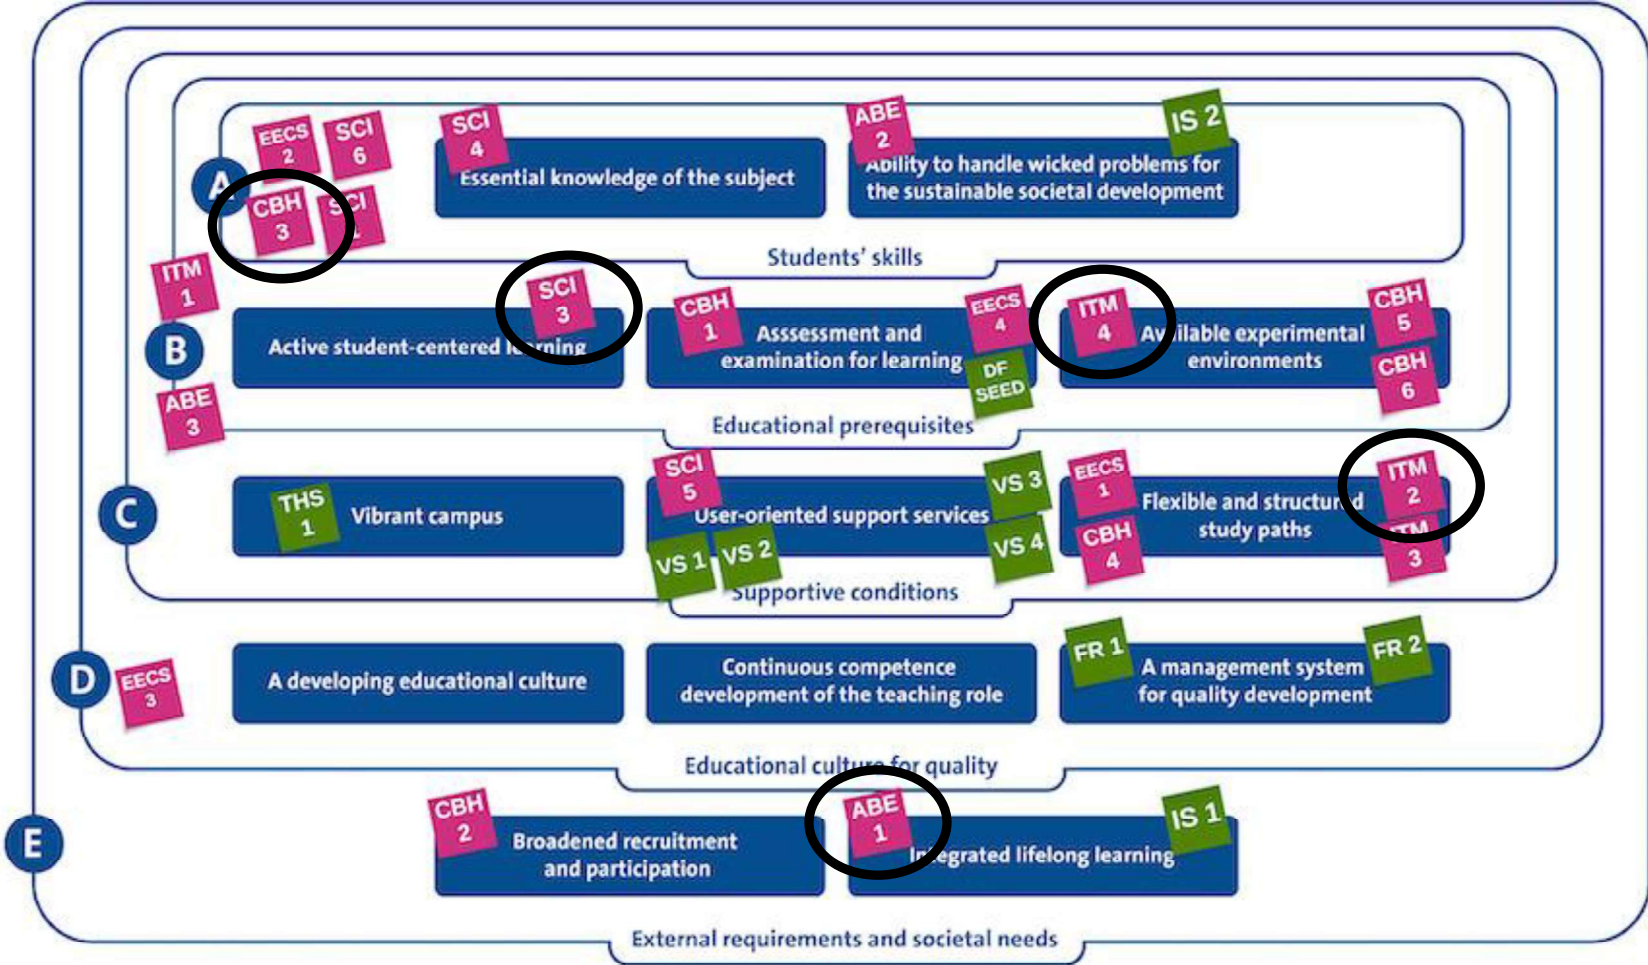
A

EECS 2

SCI 6

SCI 4

Essential knowledge of the subject

ABE 2

IS 2

Ability to handle wicked problems for the sustainable societal development

CBH 3

SCI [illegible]

Students' skills

ITM 1

B

Active student-centered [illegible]rning

SCI 3

CBH 1

Asssessment and examination for learning

EECS 4

DF SEED

ITM 4

Av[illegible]ilable experimental environments

CBH 5

CBH 6

ABE 3

Educational prerequisites

C

THS 1

Vibrant campus

SCI 5

User-oriented support services

VS 3

VS 4

VS 1

VS 2

EECS 1

Flexible and structu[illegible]d study paths

ITM 2

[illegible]TM 3

CBH 4

Supportive conditions

D

EECS 3

A developing educational culture

Continuous competence development of the teaching role

FR 1

A management system for quality development

FR 2

Educational cult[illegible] for quality

E

CBH 2

Broadened recruitment and participation

ABE 1

In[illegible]egrated lifelong learning

IS 1

External requirements and societal needs